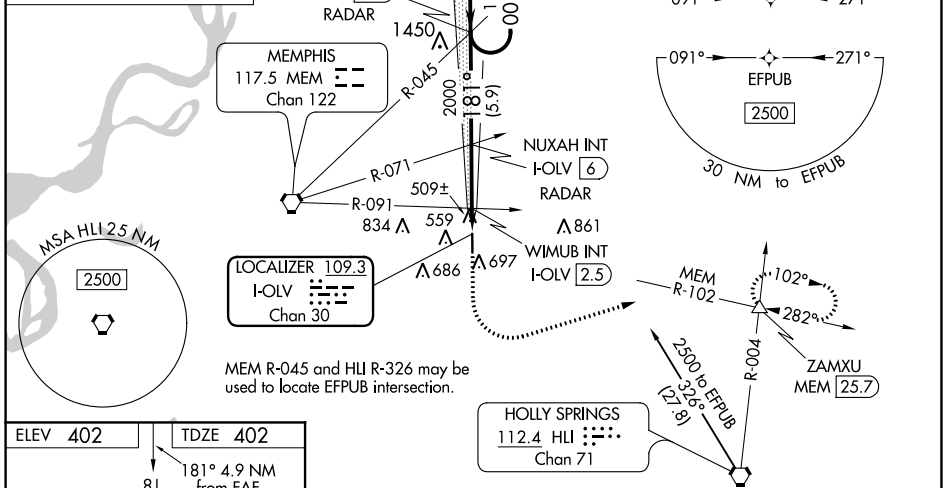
RADAR

1450

00

091° 271°

MEMPHIS
117.5 MEM
Chan 122

R-045

2000

181°

(5.9)

091° 271°
EFPUB
2500

30 NM to EFPUB

NUXAH INT
I-OLV 6
RADAR

R-071

509±

R-091

834

559

861

WIMUB INT
I-OLV 2.5

MSA HLI 25 NM

2500

LOCALIZER 109.3
I-OLV
Chan 30

686

697

MEM
R-102

102°

282°

ZAMXU
MEM 25.7

R-004

2500 to EFPUB
326°
(27.8)

MEM R-045 and HLI R-326 may be used to locate EFPUB intersection.

HOLLY SPRINGS
112.4 HLI
Chan 71

| ELEV 402 | TDZE 402 |
|---|---|

181° 4.9 NM
from FAF

8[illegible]